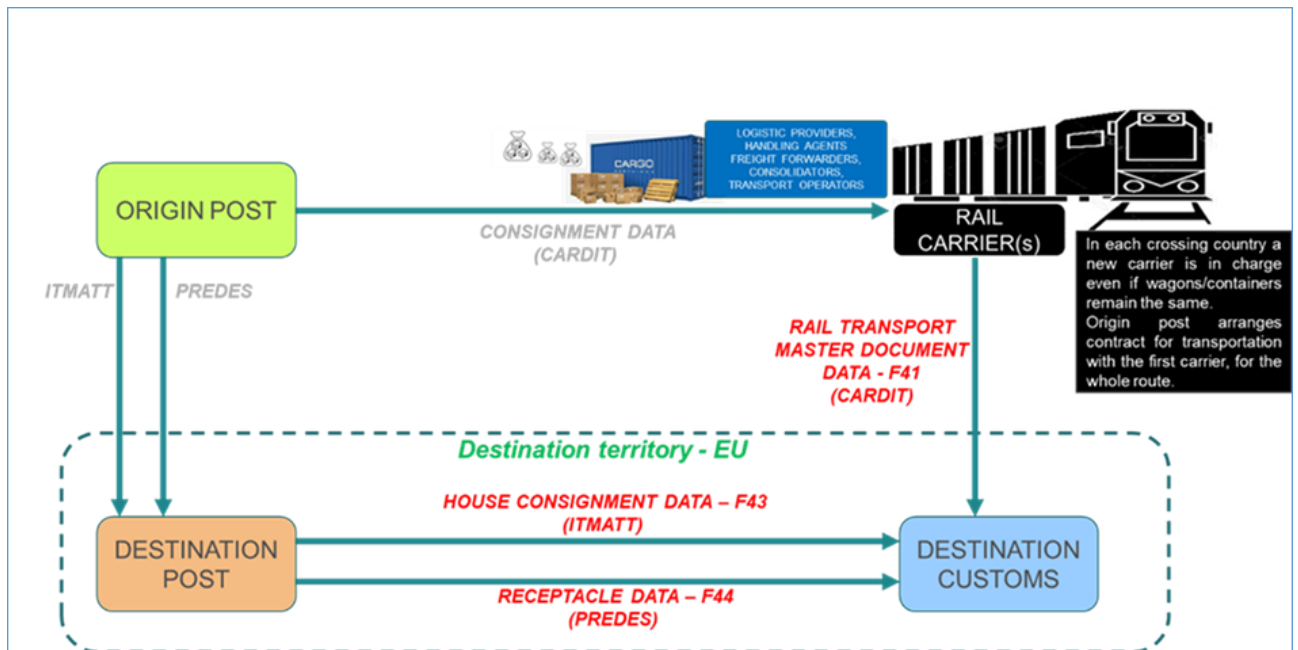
LOGISTIC PROVIDERS, HANDLING AGENTS FREIGHT FORWARDERS, CONSOLIDATORS, TRANSPORT OPERATORS

CARGO

ORIGIN POST

CONSIGNMENT DATA (CARDIT)

RAIL CARRIER(s)

In each crossing country a new carrier is in charge even if wagons/containers remain the same.
Origin post arranges contract for transportation with the first carrier, for the whole route.

ITMATT

PREDES

RAIL TRANSPORT MASTER DOCUMENT DATA - F41 (CARDIT)

Destination territory - EU

DESTINATION POST

HOUSE CONSIGNMENT DATA – F43 (ITMATT)

RECEPTACLE DATA – F44 (PREDES)

DESTINATION CUSTOMS